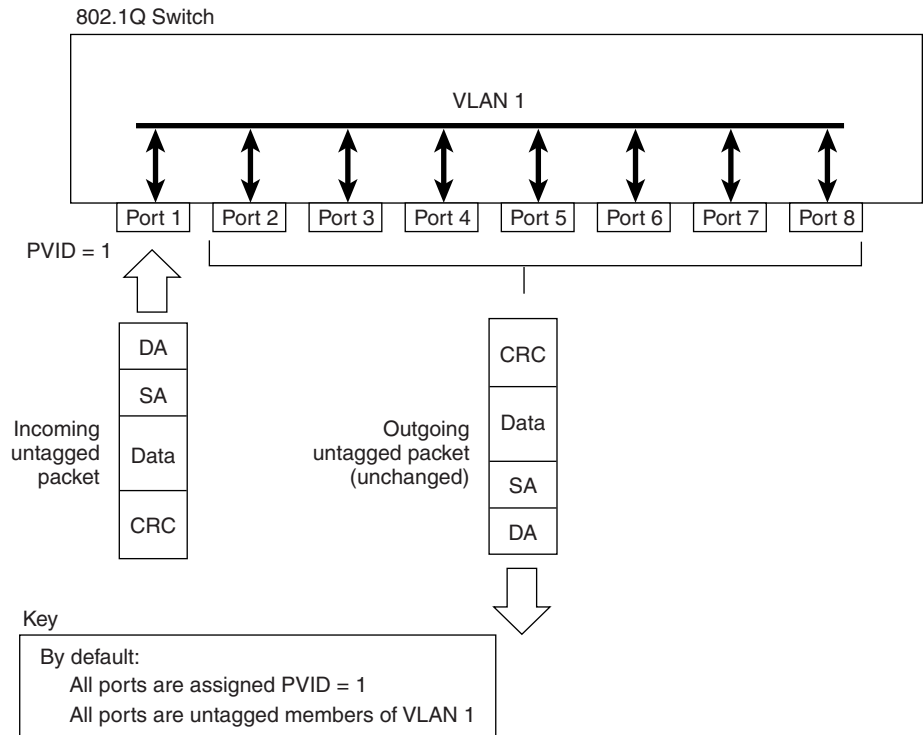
802.1Q Switch

VLAN 1

Port 1 Port 2 Port 3 Port 4 Port 5 Port 6 Port 7 Port 8

PVID = 1

DA
SA
Data
CRC

Incoming untagged packet

CRC
Data
SA
DA

Outgoing untagged packet (unchanged)

Key

By default:
All ports are assigned PVID = 1
All ports are untagged members of VLAN 1